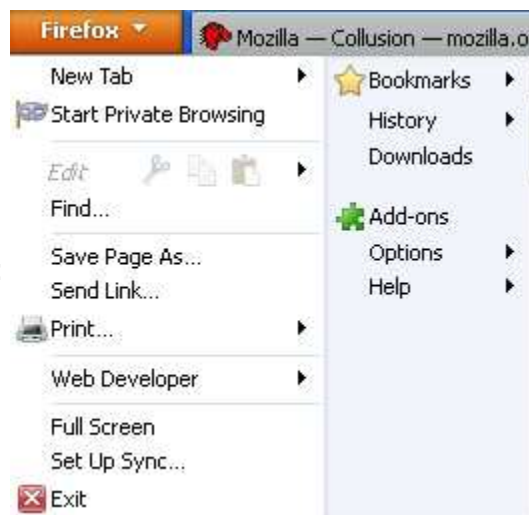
Firefox
Mozilla — Collusion — mozilla.o

New Tab
Start Private Browsing
Edit
Find...
Save Page As...
Send Link...
Print...
Web Developer
Full Screen
Set Up Sync...
Exit

Bookmarks
History
Downloads
Add-ons
Options
Help